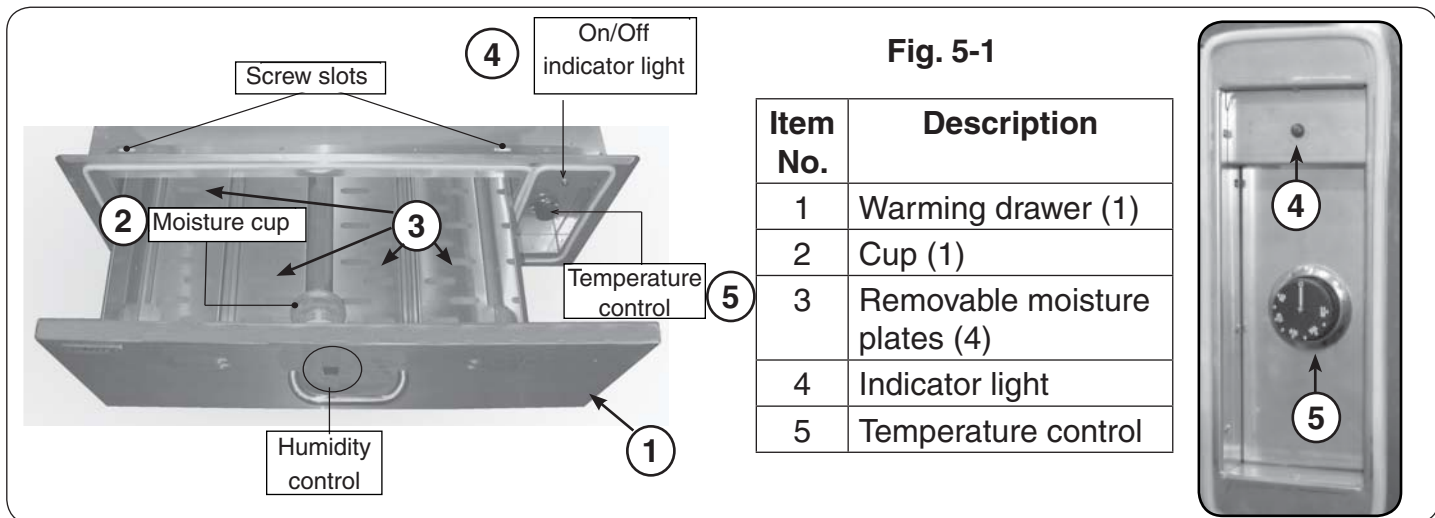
Screw slots

4 On/Off indicator light

2 Moisture cup

3

Temperature control 5

Humidity control

1

Fig. 5-1

| Item No. | Description |
|---|---|
| 1 | Warming drawer (1) |
| 2 | Cup (1) |
| 3 | Removable moisture plates (4) |
| 4 | Indicator light |
| 5 | Temperature control |

4

5